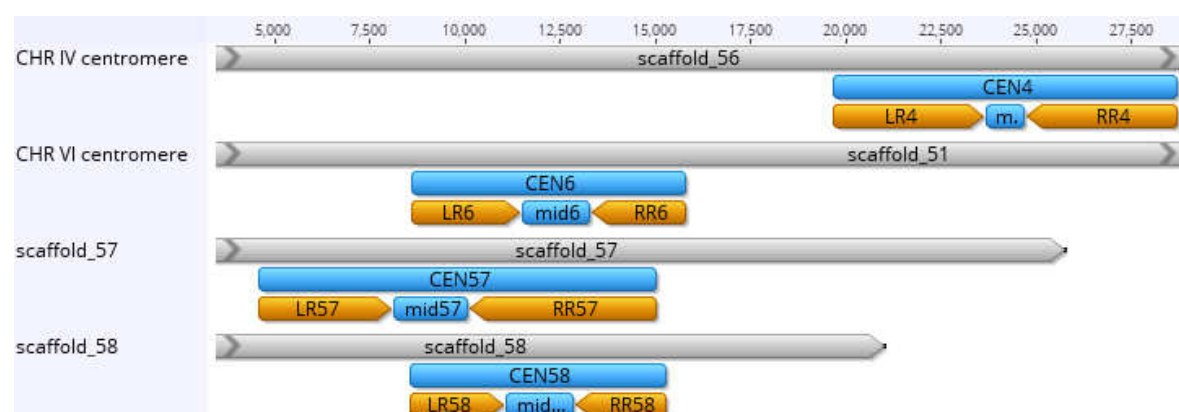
5,000 7,500 10,000 12,500 15,000 17,500 20,000 22,500 25,000 27,500

CHR IV centromere
scaffold_56
CEN4
LR4
m.
RR4

CHR VI centromere
scaffold_51
CEN6
LR6
mid6
RR6

scaffold_57
scaffold_57
CEN57
LR57
mid57
RR57

scaffold_58
scaffold_58
CEN58
LR58
mid...
RR58